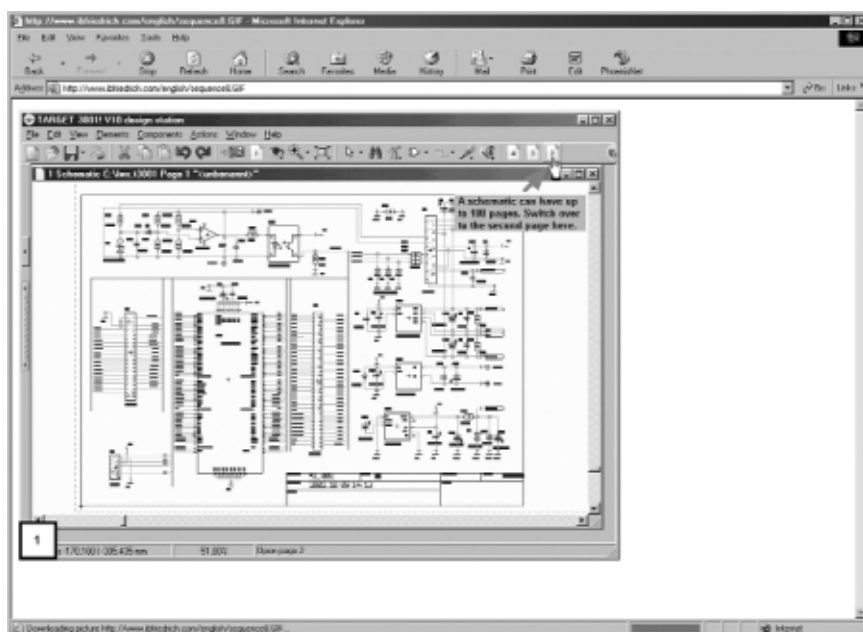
http://www.ibfriedrich.com/english/sequence8.GIF - Microsoft Internet Explorer

File Edit View Favorites Tools Help

Back Forward Stop Refresh Home Search Favorites Media History Mail Print Edit Pincushion

Address http://www.ibfriedrich.com/english/sequence8.GIF

Go Links

TARGET 3001! V10 design station

File Edit View Elements Components Actions Window Help

1 Schematic C:\tmp\3001 Page 1 "(unbenannt)"

A schematic can have up to 100 pages. Switch over to the second page here.

1

170,700 / 105,435 mm 51,00% Open page 2

Downloading picture http://www.ibfriedrich.com/english/sequence8.GIF...

Internet